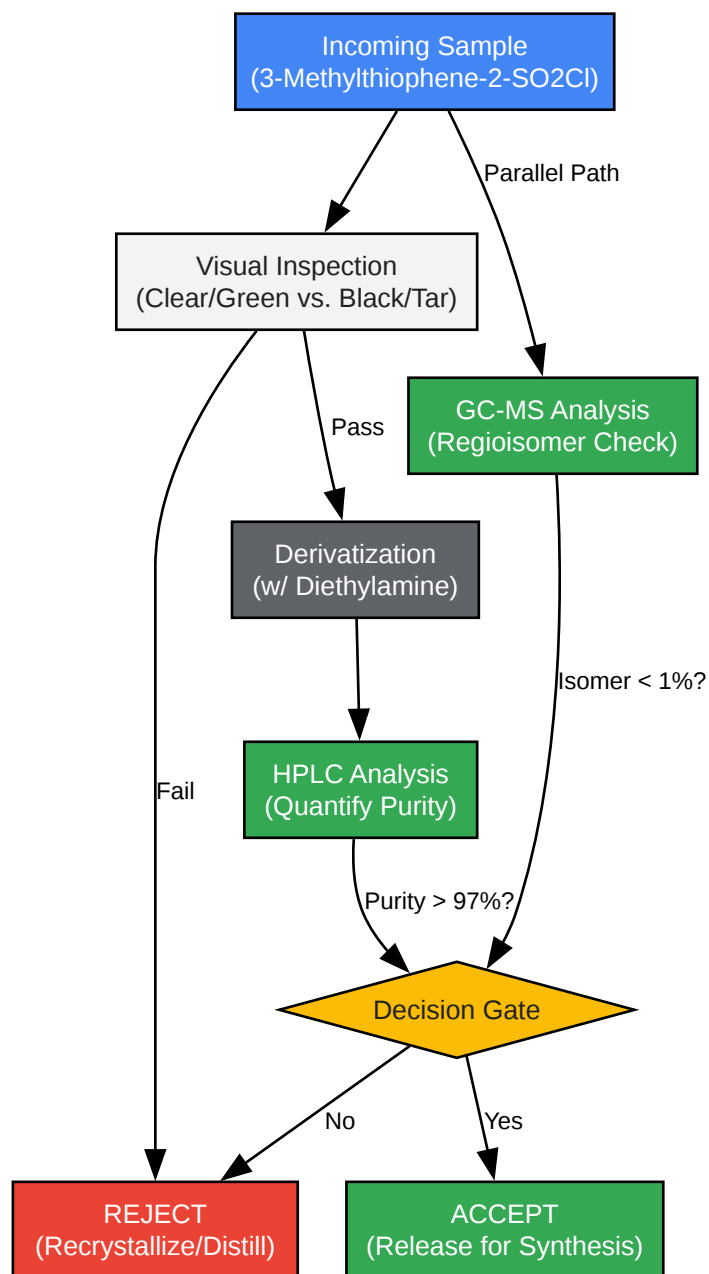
Incoming Sample
(3-Methylthiophene-2-SO2Cl)

Parallel Path

Visual Inspection
(Clear/Green vs. Black/Tar)

GC-MS Analysis
(Regioisomer Check)

Pass

Derivatization
(w/ Diethylamine)

Isomer < 1%?

HPLC Analysis
(Quantify Purity)

Fail

Purity > 97%?

Decision Gate

No

Yes

REJECT
(Recrystallize/Distill)

ACCEPT
(Release for Synthesis)